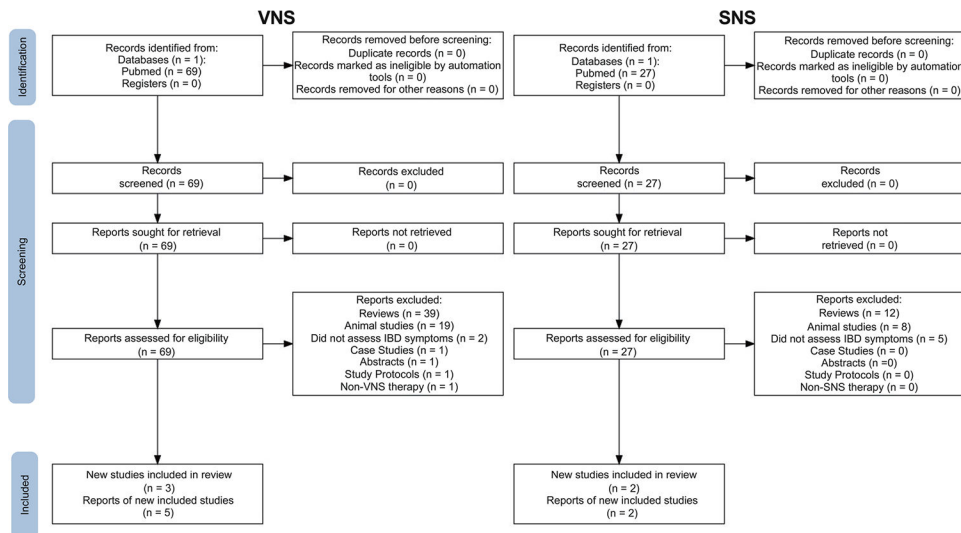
VNS

SNS

Identification

Records identified from:
Databases (n = 1):
Pubmed (n = 69)
Registers (n = 0)

Records removed before screening:
Duplicate records (n = 0)
Records marked as ineligible by automation tools (n = 0)
Records removed for other reasons (n = 0)

Records identified from:
Databases (n = 1):
Pubmed (n = 27)
Registers (n = 0)

Records removed before screening:
Duplicate records (n = 0)
Records marked as ineligible by automation tools (n = 0)
Records removed for other reasons (n = 0)

Screening

Records screened (n = 69)

Records excluded (n = 0)

Records screened (n = 27)

Records excluded (n = 0)

Reports sought for retrieval (n = 69)

Reports not retrieved (n = 0)

Reports sought for retrieval (n = 27)

Reports not retrieved (n = 0)

Reports assessed for eligibility (n = 69)

Reports excluded:
Reviews (n = 39)
Animal studies (n = 19)
Did not assess IBD symptoms (n = 2)
Case Studies (n = 1)
Abstracts (n = 1)
Study Protocols (n = 1)
Non-VNS therapy (n = 1)

Reports assessed for eligibility (n = 27)

Reports excluded:
Reviews (n = 12)
Animal studies (n = 8)
Did not assess IBD symptoms (n = 5)
Case Studies (n = 0)
Abstracts (n =0)
Study Protocols (n = 0)
Non-SNS therapy (n = 0)

Included

New studies included in review (n = 3)
Reports of new included studies (n = 5)

New studies included in review (n = 2)
Reports of new included studies (n = 2)